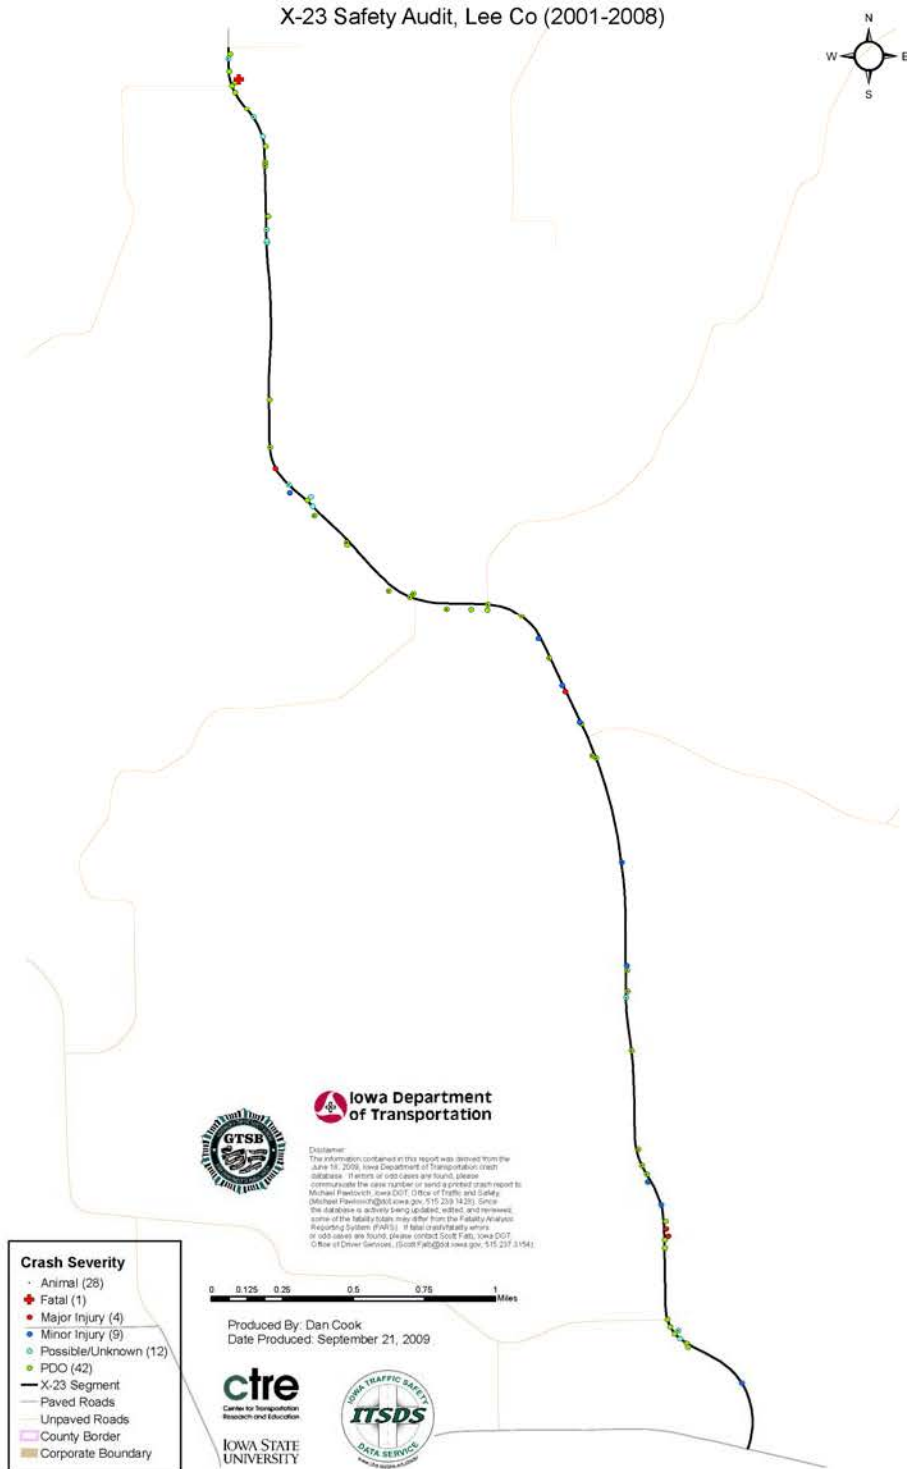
X-23 Safety Audit, Lee Co (2001-2008)

N
W E
S

Iowa Department of Transportation

GTSB

Disclaimer:
The information contained in this report was derived from the June 16, 2009, Iowa Department of Transportation crash database. If errors or odd cases are found, please communicate the case number or send a printed crash report to Michael Pawlovich, Iowa DOT, Office of Traffic and Safety (Michael.Pawlovich@dot.iowa.gov, 515.239.1428). Since the database is actively being updated, edited, and reviewed, some of the fatality totals may differ from the Fatality Analysis Reporting System (FARS). If fatal crash/fatality errors or odd cases are found, please contact Scott Falb, Iowa DOT Office of Driver Services, (Scott.Falb@dot.iowa.gov, 515.237.3154).

0 0.125 0.25 0.5 0.75 1 Miles

Produced By: Dan Cook
Date Produced: September 21, 2009

Crash Severity
Animal (28)
Fatal (1)
Major Injury (4)
Minor Injury (9)
Possible/Unknown (12)
PDO (42)
X-23 Segment
Paved Roads
Unpaved Roads
County Border
Corporate Boundary

ctre
Center for Transportation Research and Education

IOWA STATE UNIVERSITY

IOWA TRAFFIC SAFETY
ITSDS
DATA SERVICE